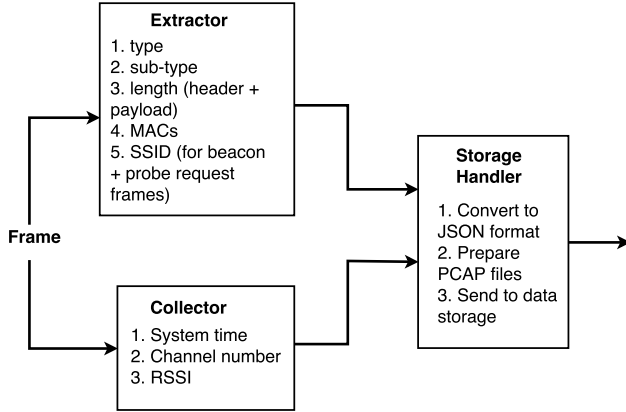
Extractor
1. type
2. sub-type
3. length (header + payload)
4. MACs
5. SSID (for beacon + probe request frames)

Frame

Collector
1. System time
2. Channel number
3. RSSI

Storage Handler
1. Convert to JSON format
2. Prepare PCAP files
3. Send to data storage